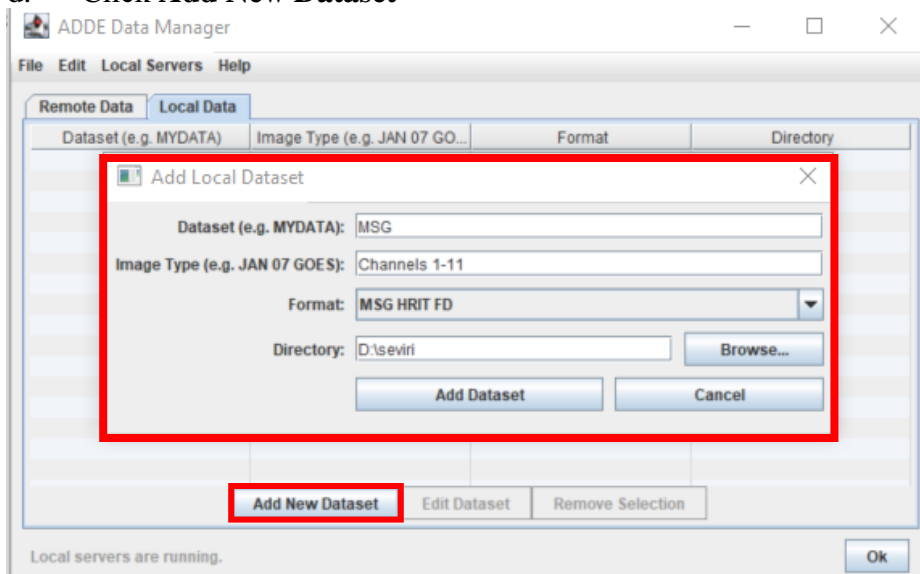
d. Click Add New Dataset

ADDE Data Manager

File Edit Local Servers Help

Remote Data Local Data

| Dataset (e.g. MYDATA) | Image Type (e.g. JAN 07 GO... | Format | Directory |
|---|---|---|---|

Add Local Dataset

Dataset (e.g. MYDATA): MSG

Image Type (e.g. JAN 07 GOES): Channels 1-11

Format: MSG HRIT FD

Directory: D:\seviri

Browse...

Add Dataset

Cancel

Add New Dataset

Edit Dataset

Remove Selection

Local servers are running.

Ok